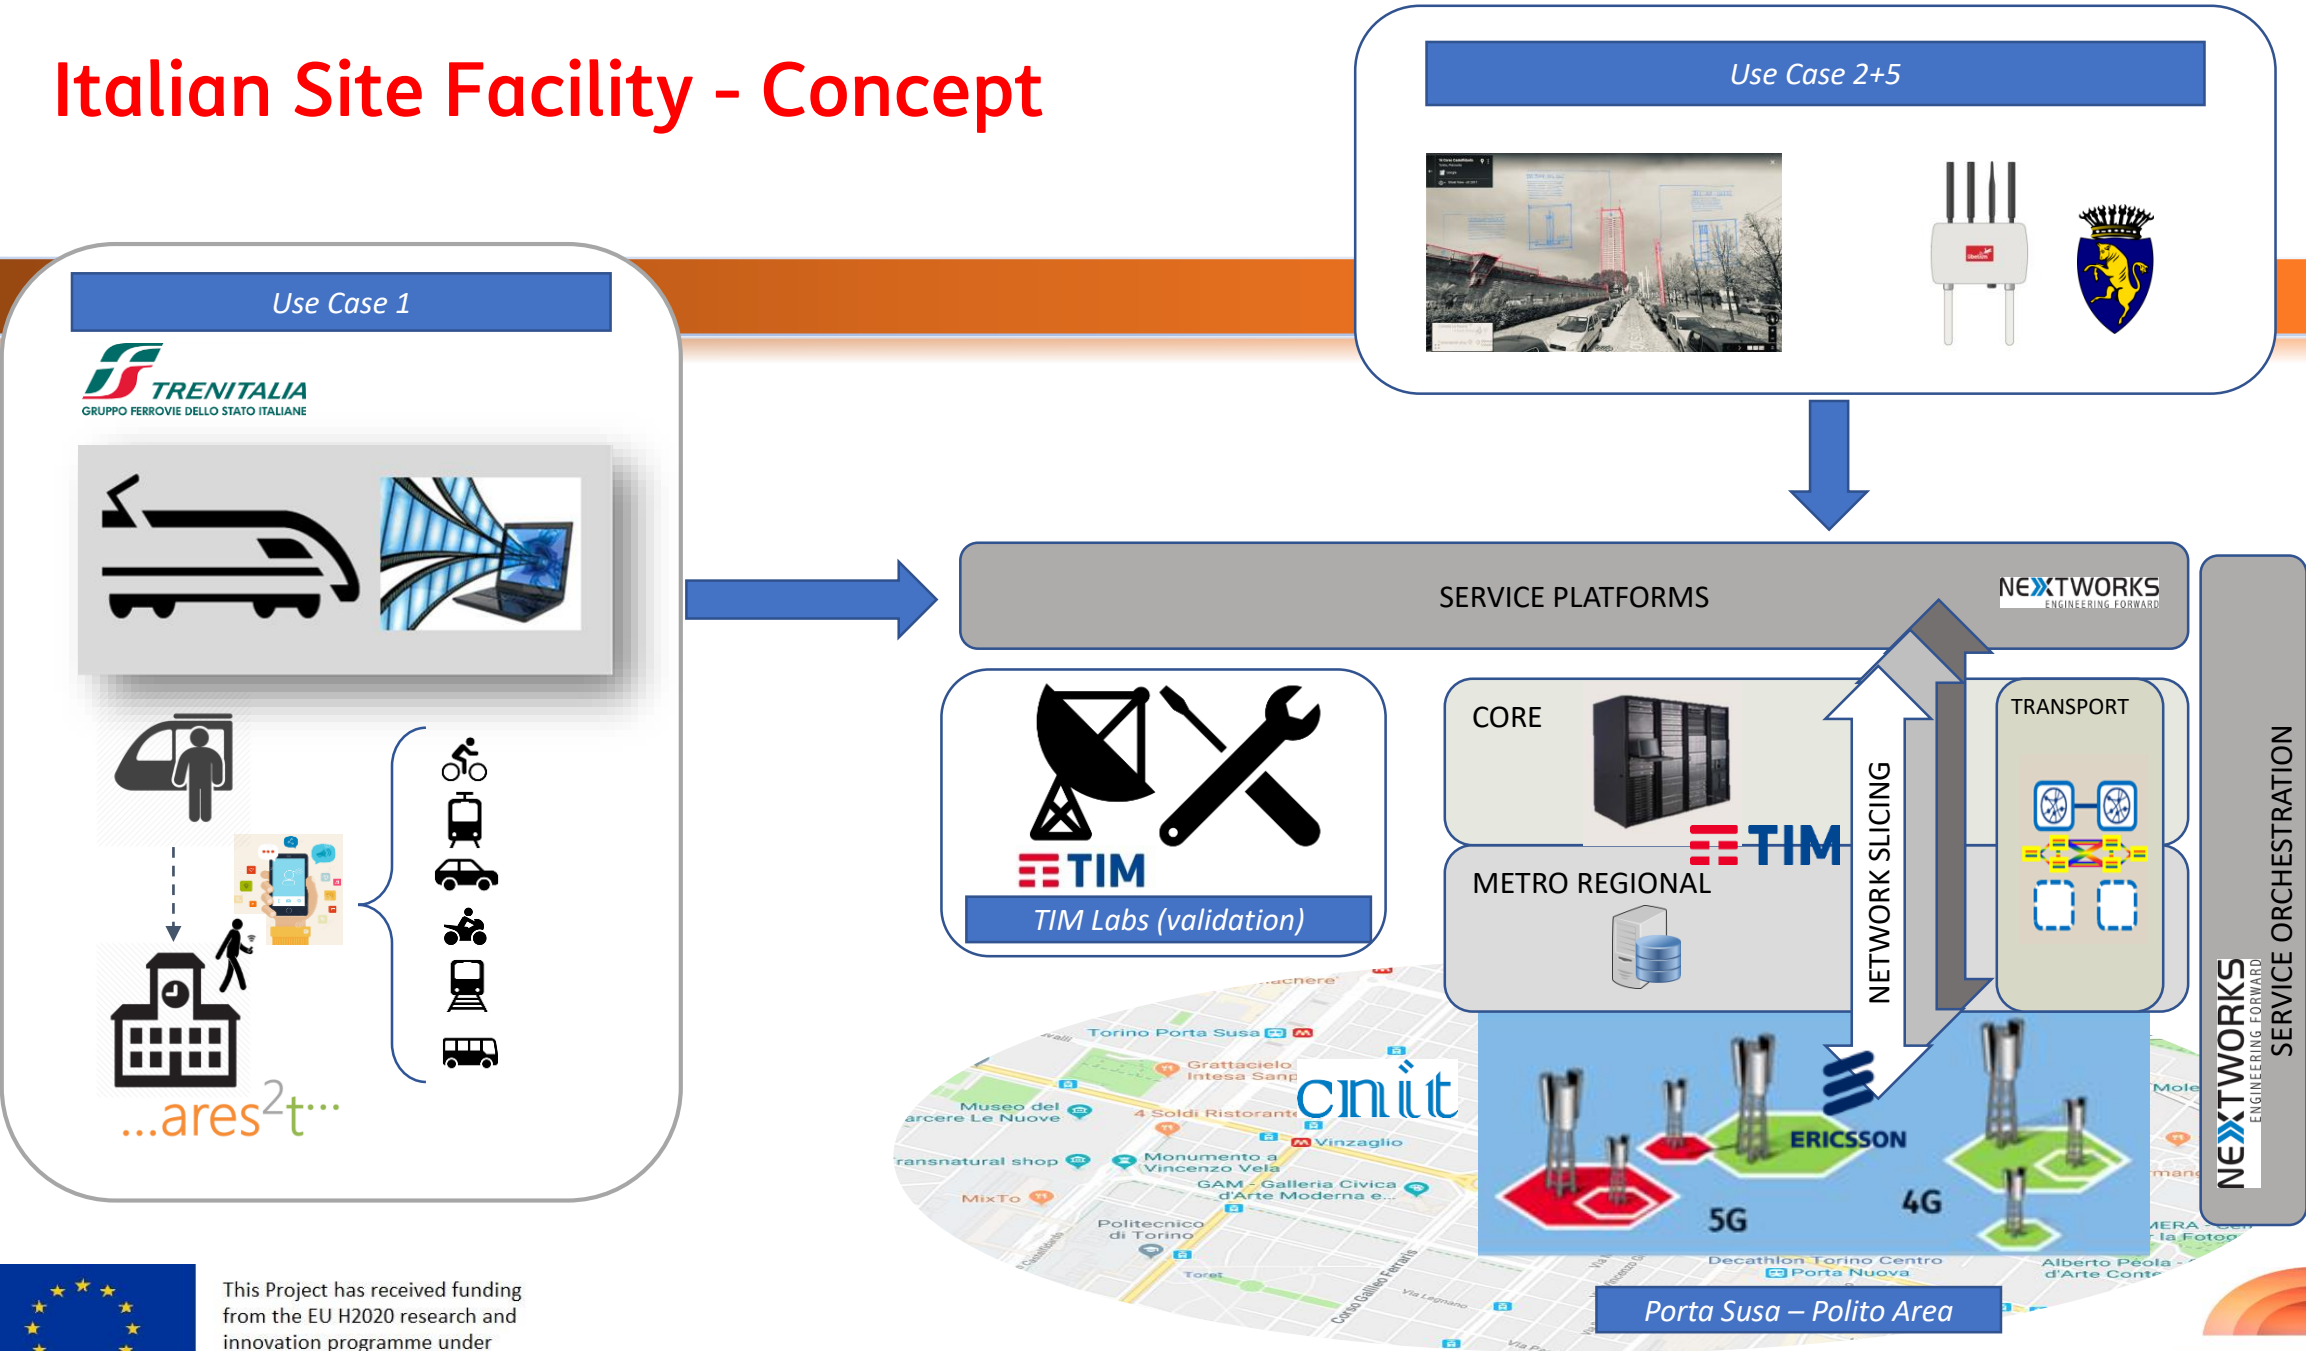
Italian Site Facility - Concept

Use Case 2+5

Use Case 1

TRENITALIA
GRUPPO FERROVIE DELLO STATO ITALIANE

...ares$^2$t...

SERVICE PLATFORMS

NEXTWORKS
ENGINEERING FORWARD

TIM

TIM Labs (validation)

CORE

TIM

METRO REGIONAL

NETWORK SLICING

TRANSPORT

SERVICE ORCHESTRATION

NEXTWORKS
ENGINEERING FORWARD

cnit

ERICSSON

5G

4G

Torino Porta Susa
Grattacielo Intesa Sanp
Museo del
arcere Le Nuove
4 Soldi Ristorante
Vinzaglio
ransnatural shop
Monumento a Vincenzo Vela
GAM - Galleria Civica d'Arte Moderna e...
MixTo
Politecnico di Torino
Decathlon Torino Centro
Porta Nuova
Alberto Peola d'Arte Cont
Mole

Porta Susa – Polito Area

This Project has received funding from the EU H2020 research and innovation programme under